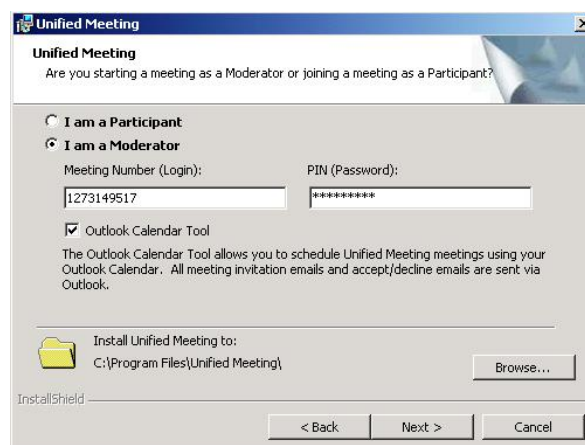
Unified Meeting

Unified Meeting

Are you starting a meeting as a Moderator or joining a meeting as a Participant?

I am a Participant

I am a Moderator

Meeting Number (Login):

1273149517

PIN (Password):

*********

Outlook Calendar Tool

The Outlook Calendar Tool allows you to schedule Unified Meeting meetings using your Outlook Calendar. All meeting invitation emails and accept/decline emails are sent via Outlook.

Install Unified Meeting to:

C:\Program Files\Unified Meeting\

Browse...

InstallShield

< Back

Next >

Cancel